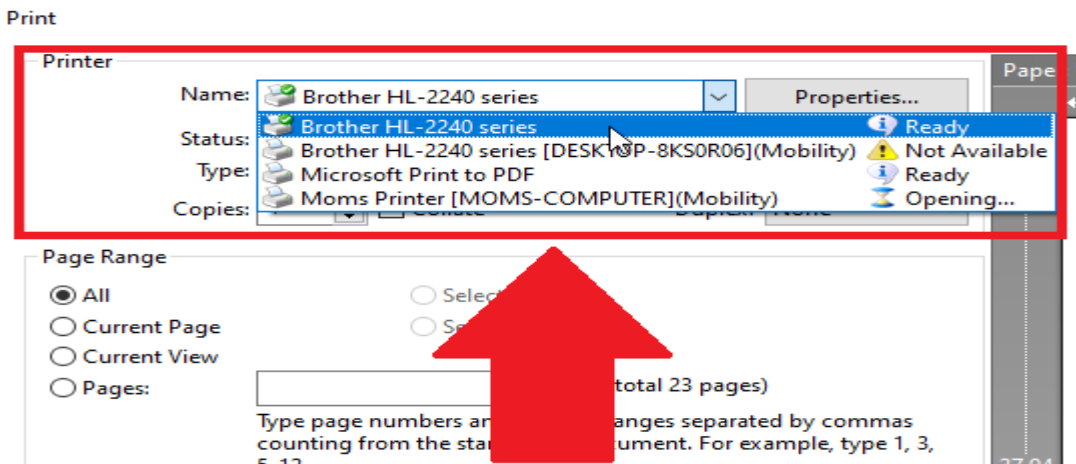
Print

Printer

Name: Brother HL-2240 series

Properties...

Status:

Type:

Copies:

Brother HL-2240 series Ready
Brother HL-2240 series [DESK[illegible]P-8KS0R06](Mobility) Not Available
Microsoft Print to PDF Ready
Moms Printer [MOMS-COMPUTER](Mobility) Opening...

Collate

Duplex: None

Pape

Page Range

All

Selec

Current Page

Se

Current View

Pages:

total 23 pages)

Type page numbers an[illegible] ranges separated by commas counting from the sta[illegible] document. For example, type 1, 3, 5, 12

27.94